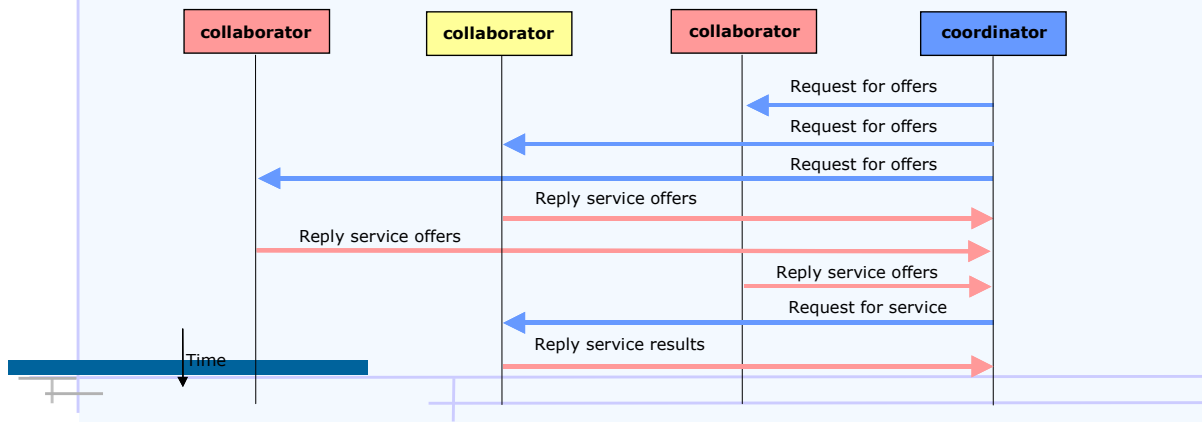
collaborator

collaborator

collaborator

coordinator

Request for offers

Request for offers

Request for offers

Reply service offers

Reply service offers

Reply service offers

Request for service

Reply service results

Time